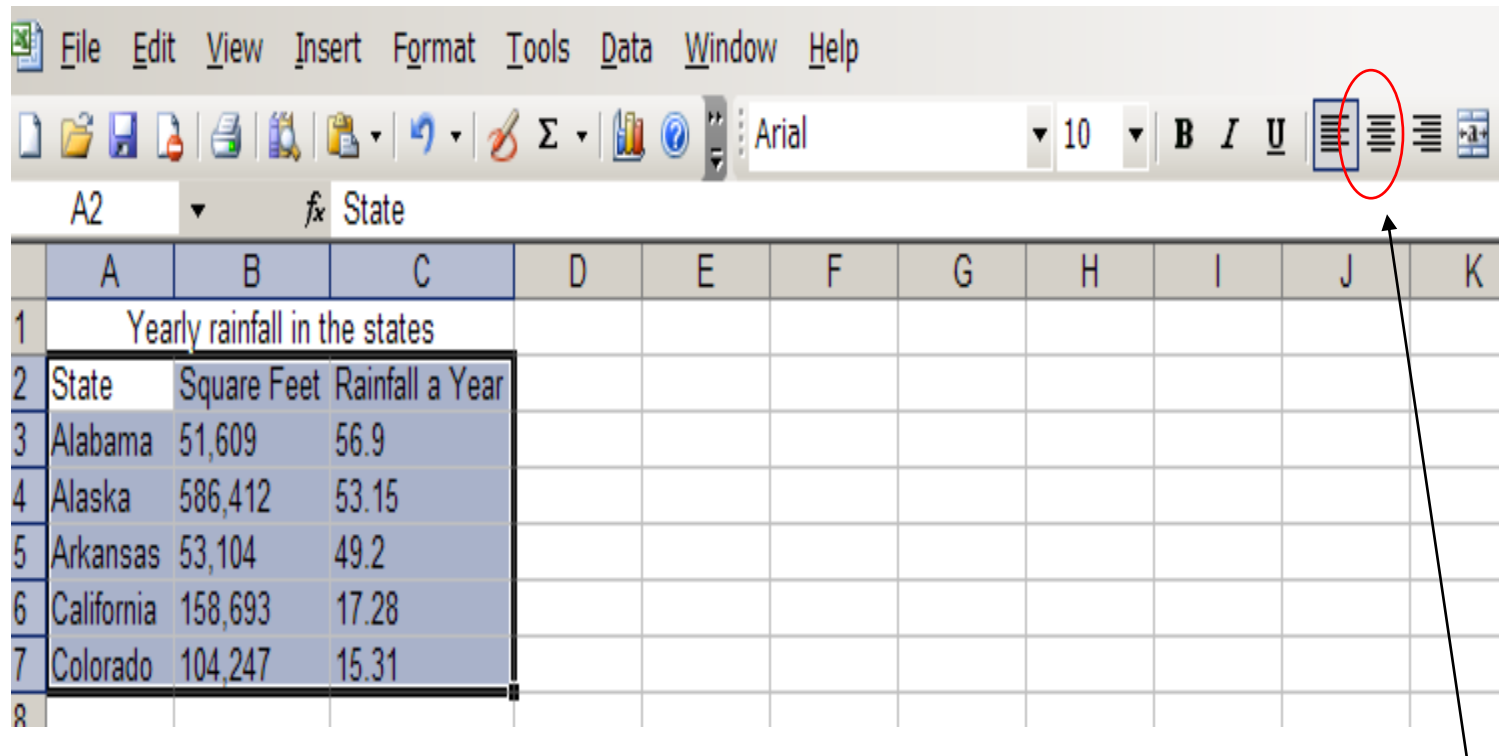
File Edit View Insert Format Tools Data Window Help

Arial 10 B I U

A2 $f_x$ State

| | A | B | C | D | E | F | G | H | I | J | K |
|---|---|---|---|---|---|---|---|---|---|---|---|
| 1 | Yearly rainfall in the states | | | | | | | | | | |
| 2 | State | Square Feet | Rainfall a Year | | | | | | | | |
| 3 | Alabama | 51,609 | 56.9 | | | | | | | | |
| 4 | Alaska | 586,412 | 53.15 | | | | | | | | |
| 5 | Arkansas | 53,104 | 49.2 | | | | | | | | |
| 6 | California | 158,693 | 17.28 | | | | | | | | |
| 7 | Colorado | 104,247 | 15.31 | | | | | | | | |
| 8 | | | | | | | | | | | |